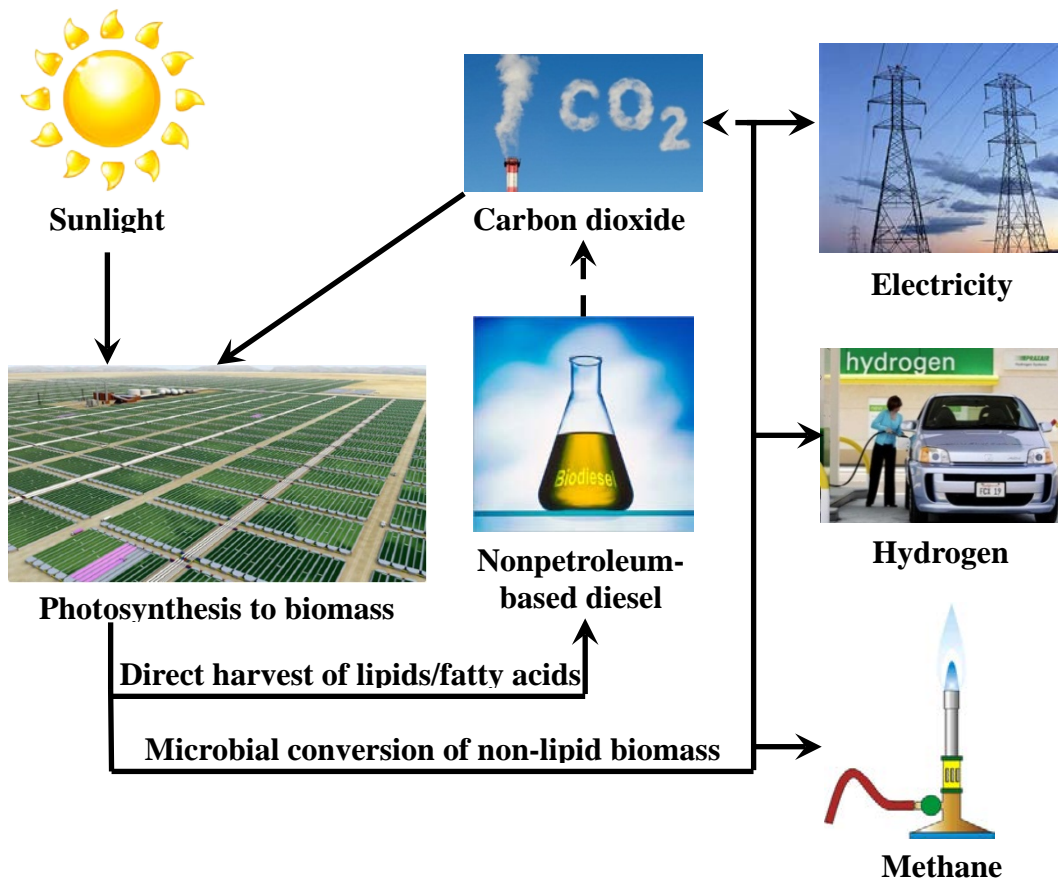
Sunlight

$CO_2$

Carbon dioxide

Electricity

Biodiesel

Nonpetroleum-based diesel

hydrogen

FCX 19

Hydrogen

Photosynthesis to biomass

Direct harvest of lipids/fatty acids

Microbial conversion of non-lipid biomass

Methane